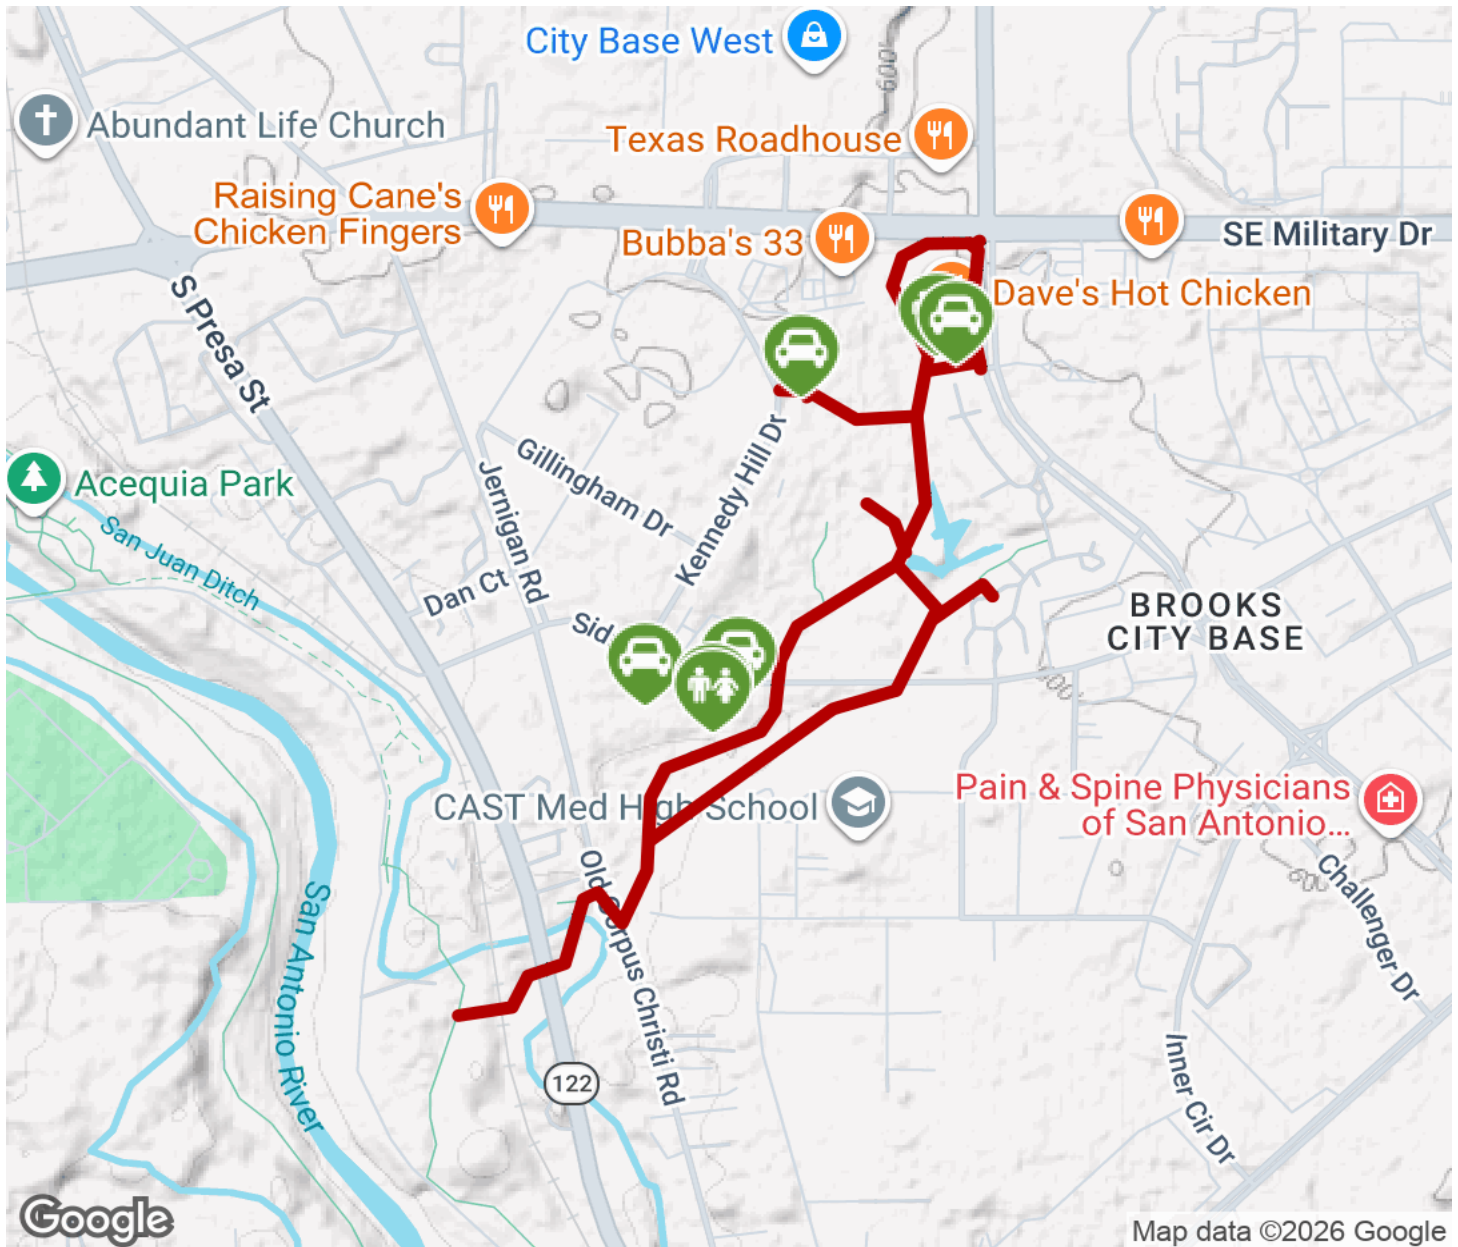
City Base West
Abundant Life Church
Texas Roadhouse
Raising Cane's Chicken Fingers
Bubba's 33
SE Military Dr
Dave's Hot Chicken
S Presa St
Gillingham Dr
Kennedy Hill Dr
Acequia Park
San Juan Ditch
Jernigan Rd
Dan Ct
Sid
BROOKS CITY BASE
CAST Med High School
Pain & Spine Physicians of San Antonio...
Challenger Dr
Old Corpus Christi Rd
San Antonio River
122
Inner Cir Dr
Google
Map data ©2026 Google